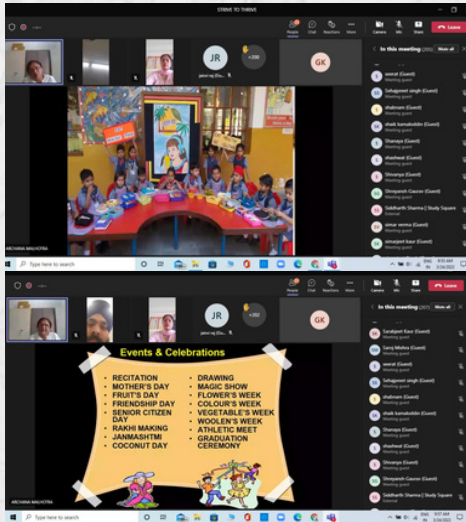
STRIVE TO THRIVE

People Chat Reactions More Camera Mic Share Leave

JR jasvir sij (Gu...) +200 GK

In this meeting (203)

sewrat (Guest) Meeting guest
Sehajpreet singh (Guest) Meeting guest
shabnam (Guest) Meeting guest
shaik kamaluddin (Guest) Meeting guest
Sharaya (Guest) Meeting guest
shasheel (Guest) Meeting guest
Shivanya (Guest) Meeting guest
Shivpanth Gaurav (Guest) Meeting guest
Siddharth Sharma | Study Square External
simar verma (Guest) Meeting guest
simarjeet kaur (Guest) Meeting guest

ARCHANA MALHOTRA

Type here to search

JR jasvir sij (Gu...) +202 GK

In this meeting (205)

Sandeep Kaur (Guest) Meeting guest
Saroj Mishra (Guest) Meeting guest
sewrat (Guest) Meeting guest
Sehajpreet singh (Guest) Meeting guest
shabnam (Guest) Meeting guest
shaik kamaluddin (Guest) Meeting guest
Sharaya (Guest) Meeting guest
shasheel (Guest) Meeting guest
Shivanya (Guest) Meeting guest
Shivpanth Gaurav (Guest) Meeting guest
Siddharth Sharma | Study Square External

Events & Celebrations

RECITATION
MOTHER'S DAY
FRUIT'S DAY
FRIENDSHIP DAY
SENIOR CITIZEN DAY
RAKHI MAKING
JANMASHTMI
COCONUT DAY

DRAWING
MAGIC SHOW
FLOWER'S WEEK
COLOUR'S WEEK
VEGETABLE'S WEEK
WOOLEN'S WEEK
ATHLETIC MEET
GRADUATION CEREMONY

ARCHANA MALHOTRA

Type here to search